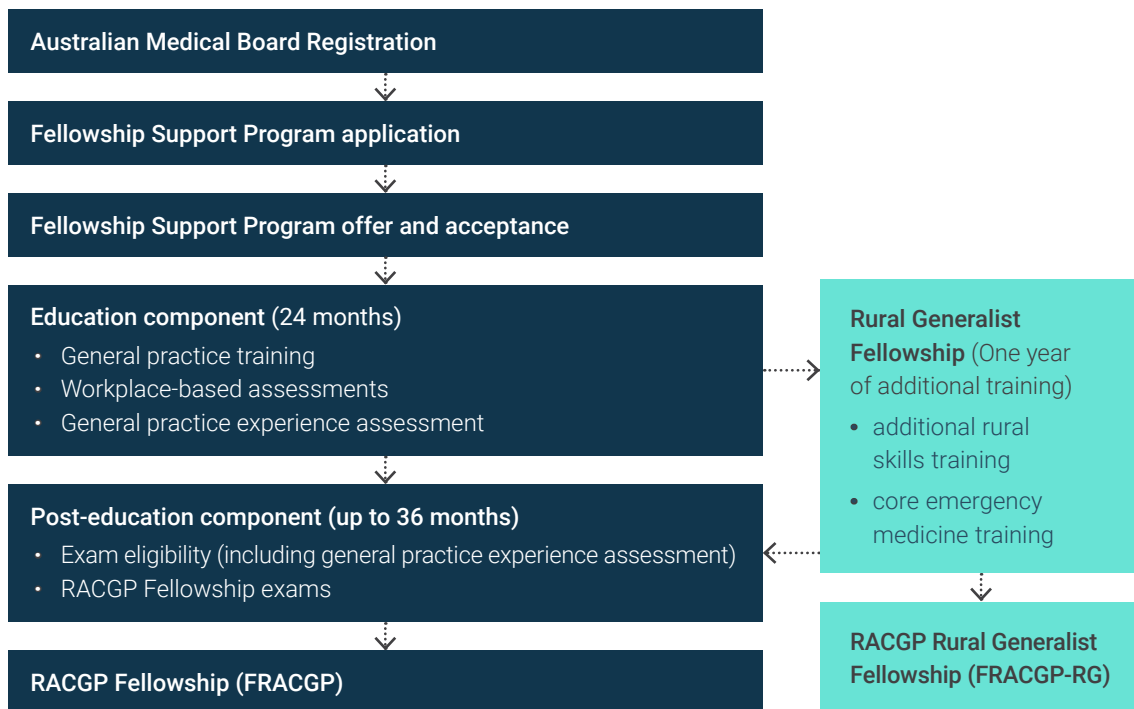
Australian Medical Board Registration

Fellowship Support Program application

Fellowship Support Program offer and acceptance

Education component (24 months)
• General practice training
• Workplace-based assessments
• General practice experience assessment

Post-education component (up to 36 months)
• Exam eligibility (including general practice experience assessment)
• RACGP Fellowship exams

RACGP Fellowship (FRACGP)

Rural Generalist Fellowship (One year of additional training)
• additional rural skills training
• core emergency medicine training

RACGP Rural Generalist Fellowship (FRACGP-RG)